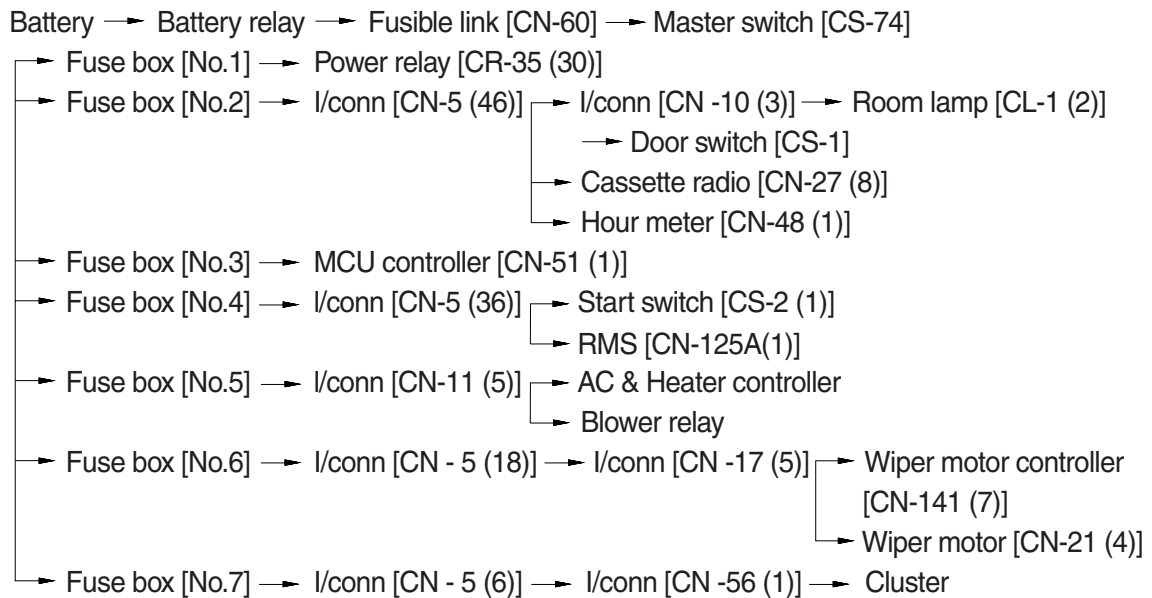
Battery → Battery relay → Fusible link [CN-60] → Master switch [CS-74]

→ Fuse box [No.1] → Power relay [CR-35 (30)]

→ Fuse box [No.2] → I/conn [CN-5 (46)] → I/conn [CN -10 (3)] → Room lamp [CL-1 (2)]

→ Door switch [CS-1]

→ Cassette radio [CN-27 (8)]

→ Hour meter [CN-48 (1)]

→ Fuse box [No.3] → MCU controller [CN-51 (1)]

→ Fuse box [No.4] → I/conn [CN-5 (36)] → Start switch [CS-2 (1)]

→ RMS [CN-125A(1)]

→ Fuse box [No.5] → I/conn [CN-11 (5)] → AC & Heater controller

→ Blower relay

→ Fuse box [No.6] → I/conn [CN - 5 (18)] → I/conn [CN -17 (5)] → Wiper motor controller [CN-141 (7)]

→ Wiper motor [CN-21 (4)]

→ Fuse box [No.7] → I/conn [CN - 5 (6)] → I/conn [CN -56 (1)] → Cluster